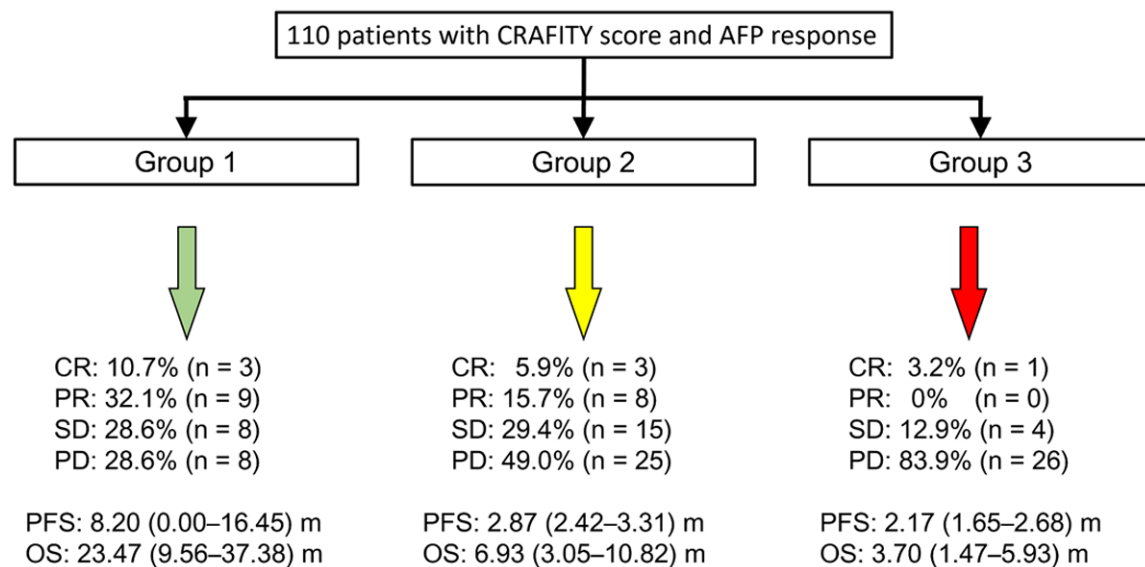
110 patients with CRAFITY score and AFP response

Group 1

CR: 10.7% (n = 3)
PR: 32.1% (n = 9)
SD: 28.6% (n = 8)
PD: 28.6% (n = 8)

PFS: 8.20 (0.00–16.45) m
OS: 23.47 (9.56–37.38) m

Group 2

CR: 5.9% (n = 3)
PR: 15.7% (n = 8)
SD: 29.4% (n = 15)
PD: 49.0% (n = 25)

PFS: 2.87 (2.42–3.31) m
OS: 6.93 (3.05–10.82) m

Group 3

CR: 3.2% (n = 1)
PR: 0% (n = 0)
SD: 12.9% (n = 4)
PD: 83.9% (n = 26)

PFS: 2.17 (1.65–2.68) m
OS: 3.70 (1.47–5.93) m